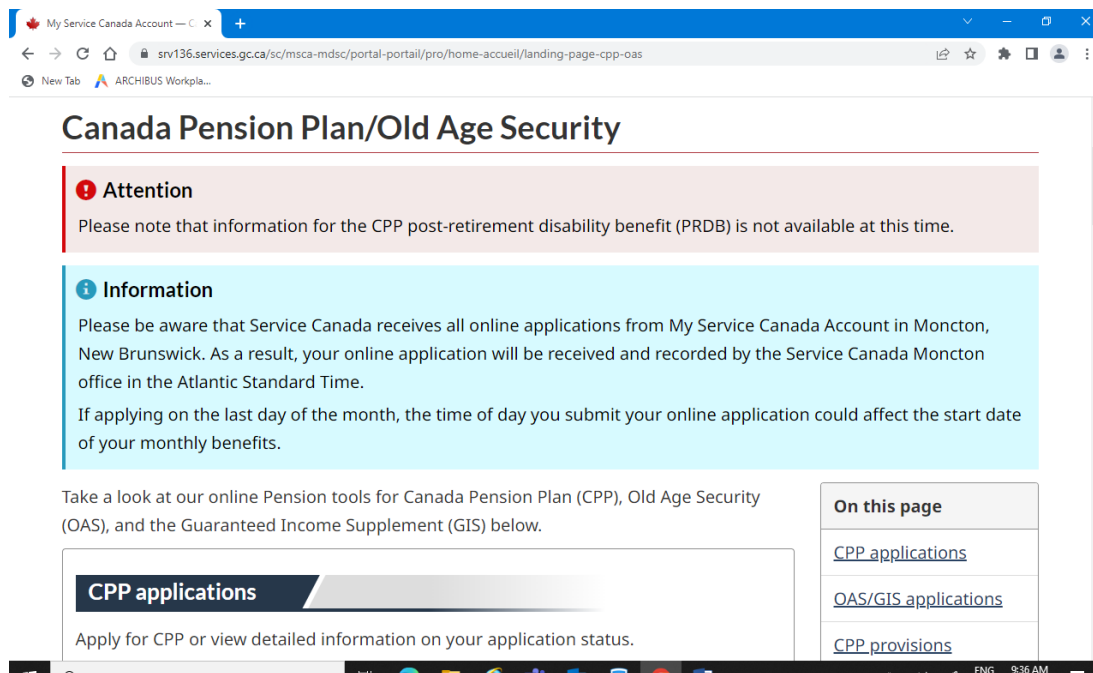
My Service Canada Account — C ×
+
srv136.services.gc.ca/sc/msca-mdsc/portal-portail/pro/home-accueil/landing-page-cpp-oas
New Tab ARCHIBUS Workpla...

Canada Pension Plan/Old Age Security

Attention
Please note that information for the CPP post-retirement disability benefit (PRDB) is not available at this time.

Information
Please be aware that Service Canada receives all online applications from My Service Canada Account in Moncton, New Brunswick. As a result, your online application will be received and recorded by the Service Canada Moncton office in the Atlantic Standard Time.
If applying on the last day of the month, the time of day you submit your online application could affect the start date of your monthly benefits.

Take a look at our online Pension tools for Canada Pension Plan (CPP), Old Age Security (OAS), and the Guaranteed Income Supplement (GIS) below.

CPP applications
Apply for CPP or view detailed information on your application status.

On this page
CPP applications
OAS/GIS applications
CPP provisions

ENG 9:36 AM